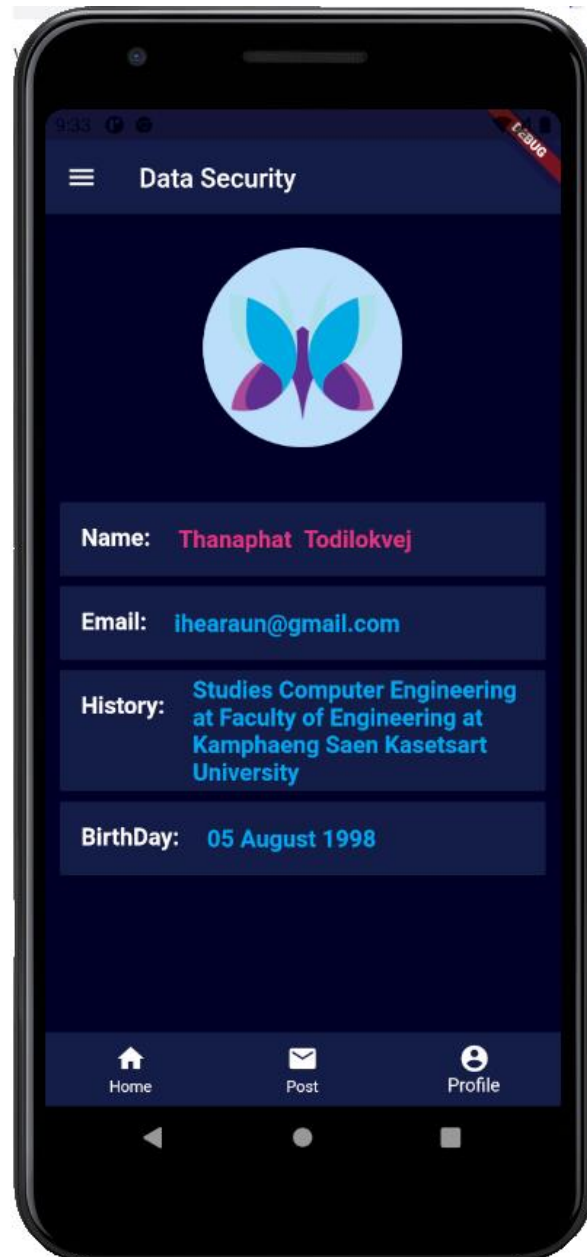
9:33

DEBUG

Data Security

Name: Thanaphat Todilokvej

Email: ihearaun@gmail.com

History: Studies Computer Engineering at Faculty of Engineering at Kamphaeng Saen Kasetsart University

BirthDay: 05 August 1998

Home

Post

Profile